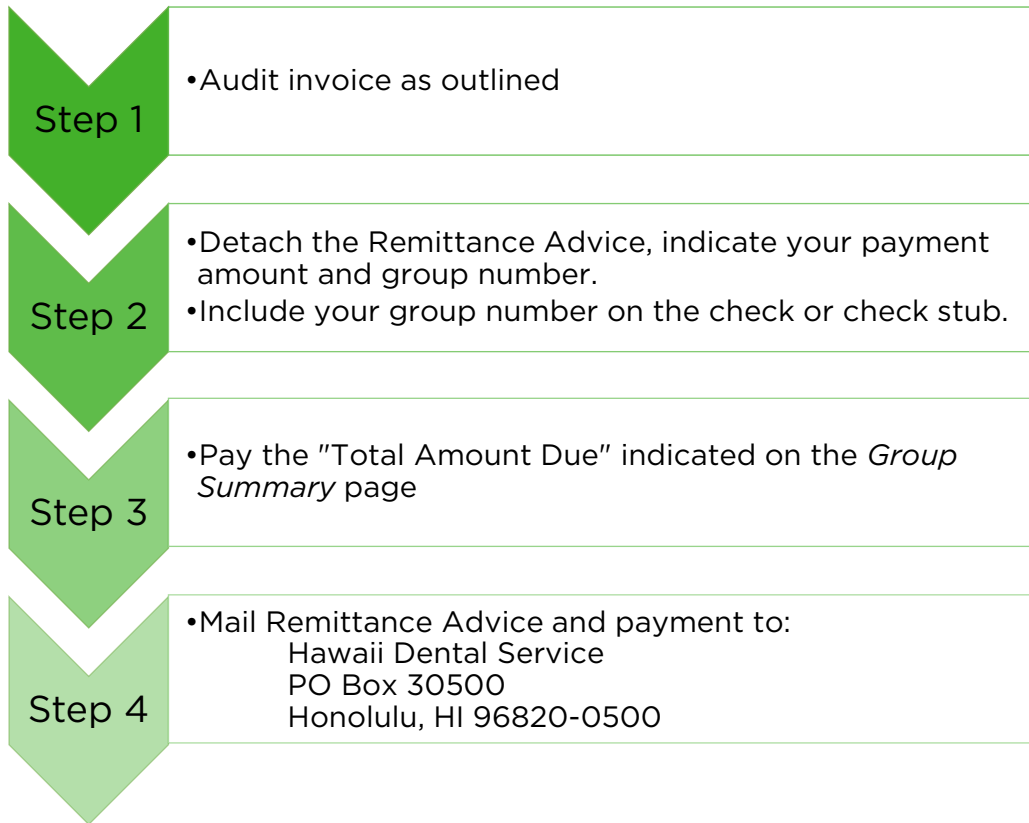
Step 1

•Audit invoice as outlined

Step 2

•Detach the Remittance Advice, indicate your payment amount and group number.
•Include your group number on the check or check stub.

Step 3

•Pay the "Total Amount Due" indicated on the *Group Summary* page

Step 4

•Mail Remittance Advice and payment to:
Hawaii Dental Service
PO Box 30500
Honolulu, HI 96820-0500